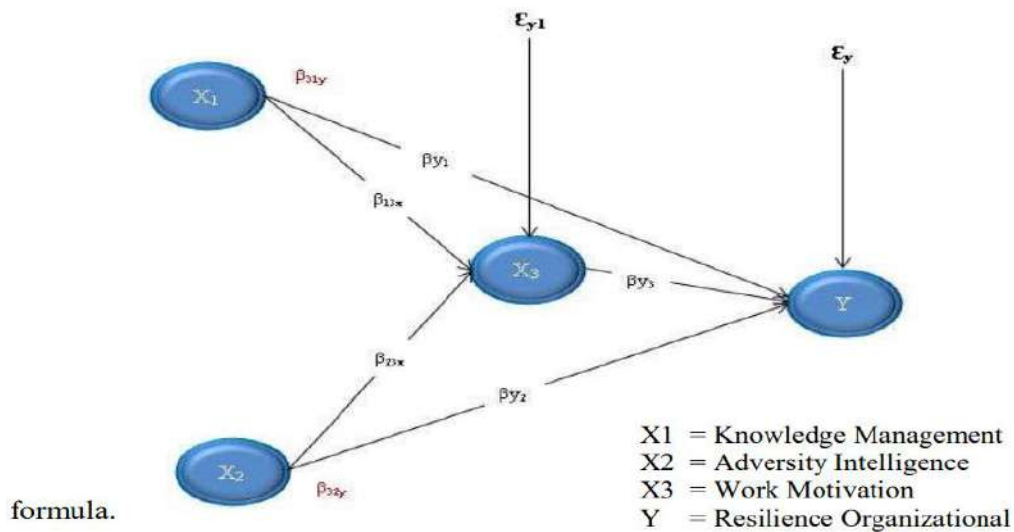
$\varepsilon_{y1}$

$\varepsilon_y$

$X_1$

$\beta_{31y}$

$\beta y_1$

$\beta_{13x}$

$X_3$

$\beta y_3$

Y

$\beta_{23x}$

$\beta y_2$

$X_2$

$\beta_{32y}$

X1 = Knowledge Management
X2 = Adversity Intelligence
X3 = Work Motivation
Y = Resilience Organizational

formula.